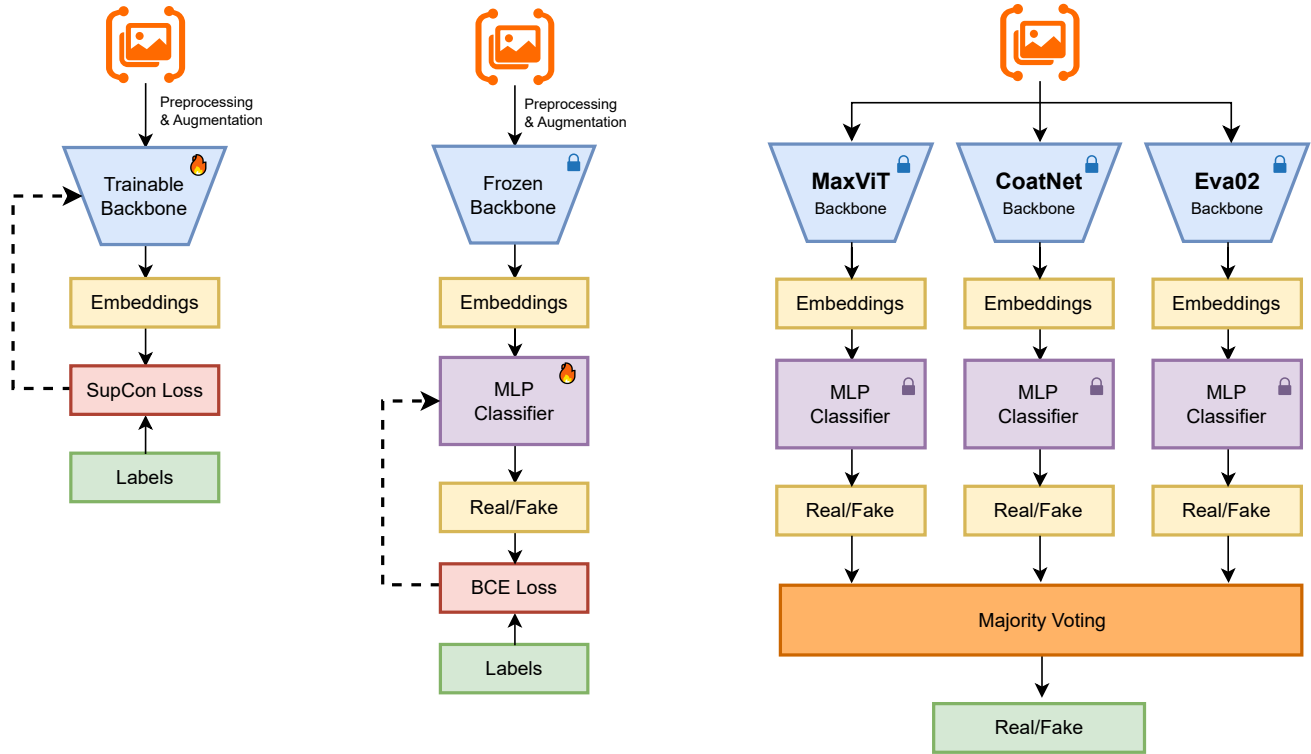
Preprocessing & Augmentation

Trainable Backbone

Embeddings

SupCon Loss

Labels

Preprocessing & Augmentation

Frozen Backbone

Embeddings

MLP Classifier

Real/Fake

BCE Loss

Labels

MaxViT Backbone

CoatNet Backbone

Eva02 Backbone

Embeddings

Embeddings

Embeddings

MLP Classifier

MLP Classifier

MLP Classifier

Real/Fake

Real/Fake

Real/Fake

Majority Voting

Real/Fake